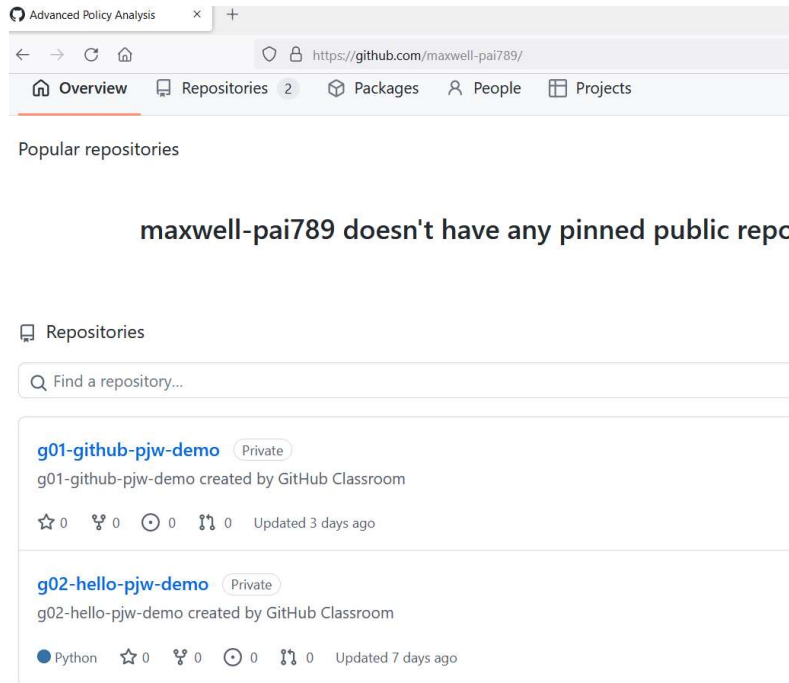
Advanced Policy Analysis × +

https://github.com/maxwell-pai789/

Overview Repositories 2 Packages People Projects

Popular repositories

maxwell-pai789 doesn't have any pinned public repo

Repositories

Find a repository...

g01-github-pjw-demo Private

g01-github-pjw-demo created by GitHub Classroom

0 0 0 0 Updated 3 days ago

g02-hello-pjw-demo Private

g02-hello-pjw-demo created by GitHub Classroom

Python 0 0 0 0 Updated 7 days ago